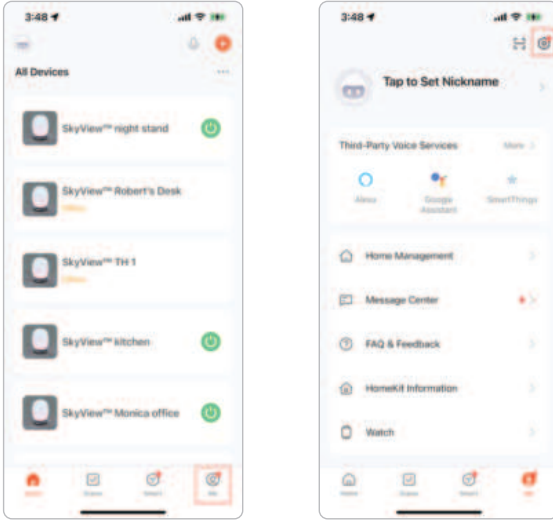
3:48

All Devices

SkyView™ night stand

SkyView™ Robert's Desk
Offline

SkyView™ TH 1
Offline

SkyView™ kitchen

SkyView™ Monica office

Home Scene Smart Me

3:48

Tap to Set Nickname

Third-Party Voice Services More

Alexa Google Assistant SmartThings

Home Management

Message Center

FAQ & Feedback

HomeKit Information

Watch

Home Scene Smart Me